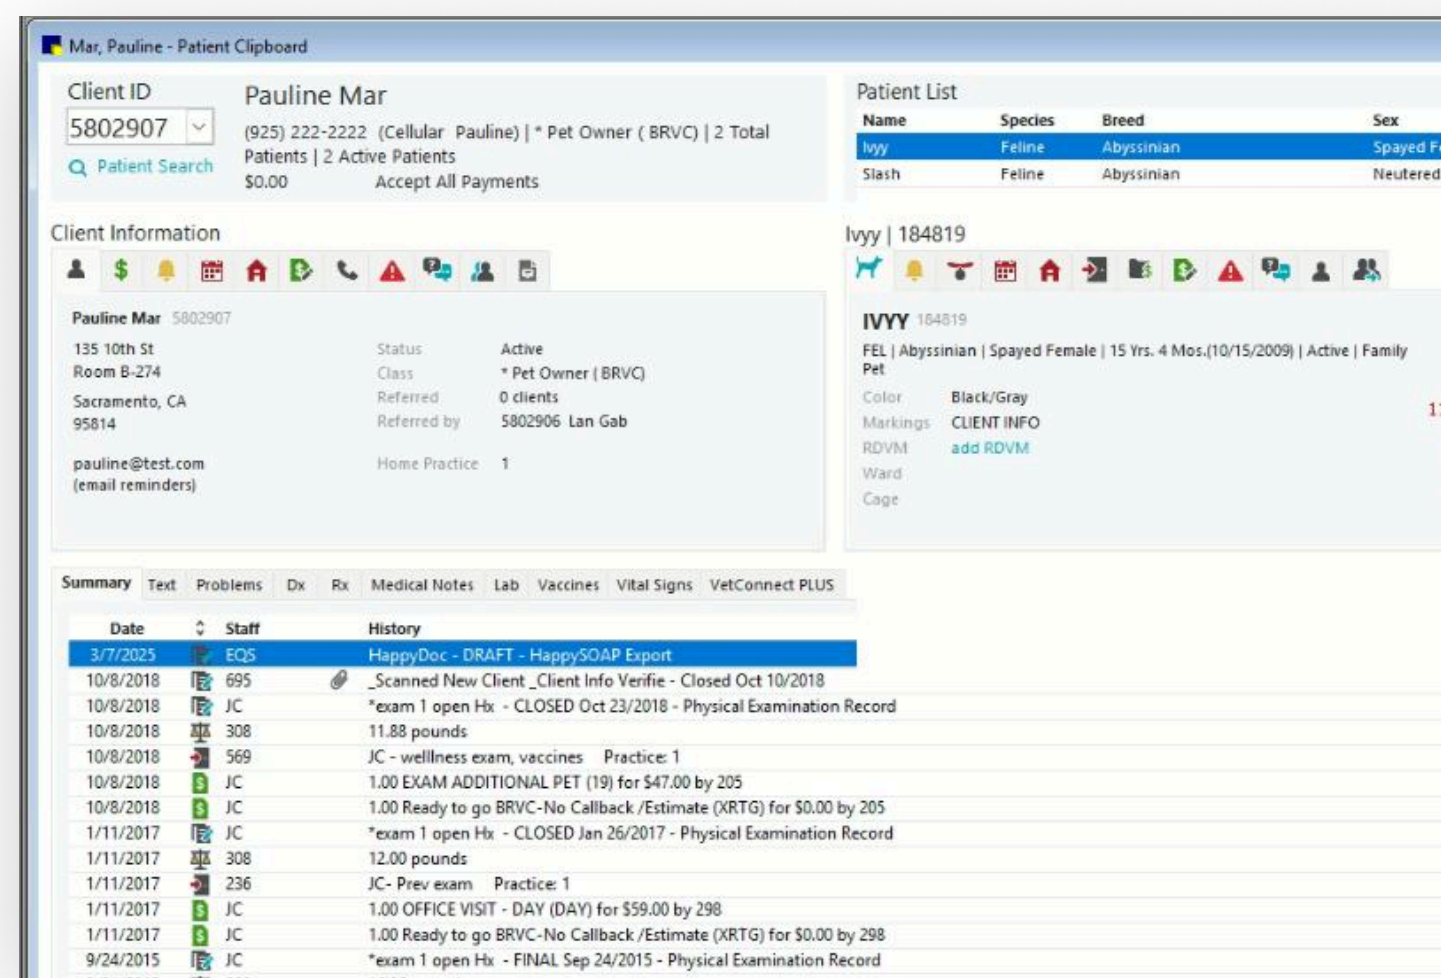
Mar, Pauline - Patient Clipboard

Client ID
5802907
Patient Search

Pauline Mar
(925) 222-2222 (Cellular Pauline) | * Pet Owner ( BRVC) | 2 Total Patients | 2 Active Patients
$0.00 Accept All Payments

Patient List

| Name | Species | Breed | Sex |
|---|---|---|---|
| Ivyy | Feline | Abyssinian | Spayed F |
| Slash | Feline | Abyssinian | Neutered |

Client Information

Pauline Mar 5802907
135 10th St
Room B-274
Sacramento, CA
95814

pauline@test.com
(email reminders)

Status Active
Class * Pet Owner ( BRVC)
Referred 0 clients
Referred by 5802906 Lan Gab
Home Practice 1

Ivyy | 184819

IVYY 184819
FEL | Abyssinian | Spayed Female | 15 Yrs. 4 Mos.(10/15/2009) | Active | Family Pet
Color Black/Gray
Markings CLIENT INFO
RDVM add RDVM
Ward
Cage

1

Summary Text Problems Dx Rx Medical Notes Lab Vaccines Vital Signs VetConnect PLUS

| Date | Staff | History |
|---|---|---|
| 3/7/2025 | EQS | HappyDoc - DRAFT - HappySOAP Export |
| 10/8/2018 | 695 | _Scanned New Client _Client Info Verifie - Closed Oct 10/2018 |
| 10/8/2018 | JC | *exam 1 open Hx - CLOSED Oct 23/2018 - Physical Examination Record |
| 10/8/2018 | 308 | 11.88 pounds |
| 10/8/2018 | 569 | JC - welllness exam, vaccines Practice: 1 |
| 10/8/2018 | JC | 1.00 EXAM ADDITIONAL PET (19) for $47.00 by 205 |
| 10/8/2018 | JC | 1.00 Ready to go BRVC-No Callback /Estimate (XRTG) for $0.00 by 205 |
| 1/11/2017 | JC | *exam 1 open Hx - CLOSED Jan 26/2017 - Physical Examination Record |
| 1/11/2017 | 308 | 12.00 pounds |
| 1/11/2017 | 236 | JC- Prev exam Practice: 1 |
| 1/11/2017 | JC | 1.00 OFFICE VISIT - DAY (DAY) for $59.00 by 298 |
| 1/11/2017 | JC | 1.00 Ready to go BRVC-No Callback /Estimate (XRTG) for $0.00 by 298 |
| 9/24/2015 | JC | *exam 1 open Hx - FINAL Sep 24/2015 - Physical Examination Record |